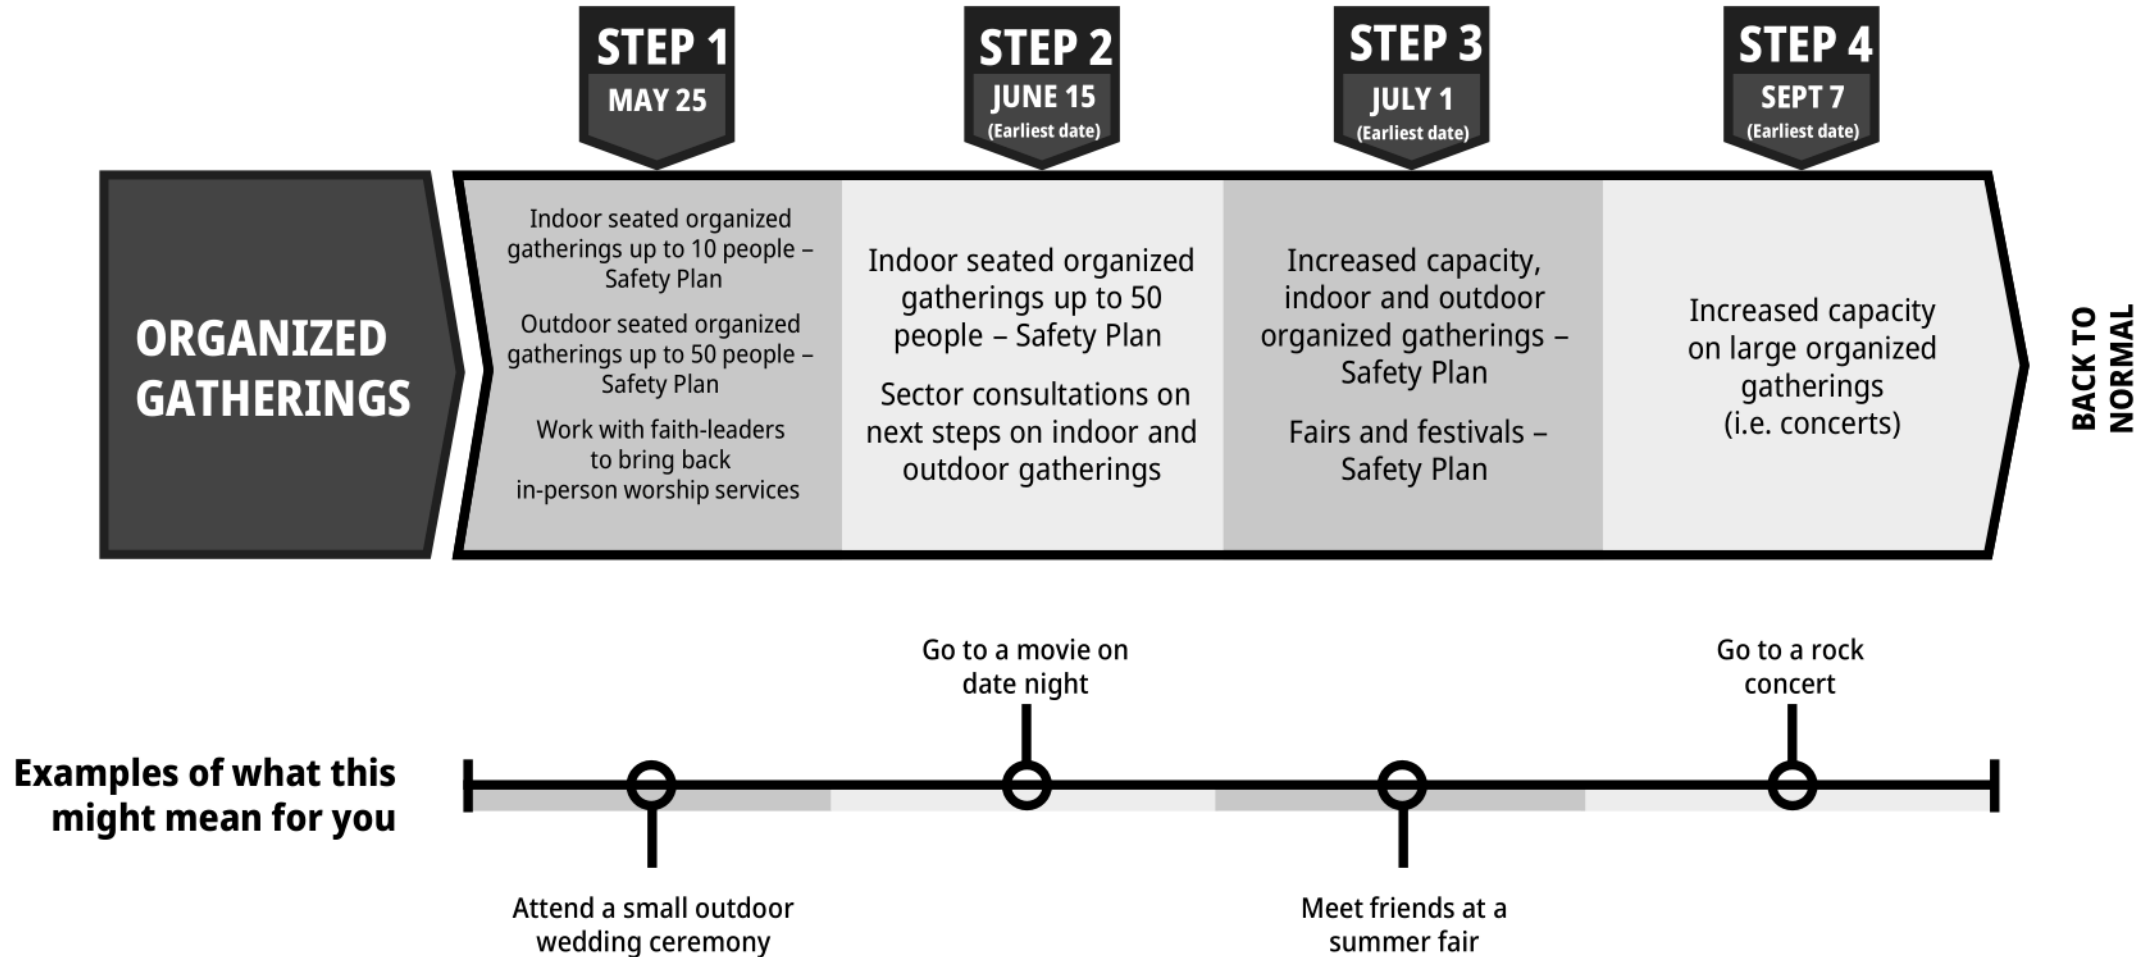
STEP 1
MAY 25

STEP 2
JUNE 15
(Earliest date)

STEP 3
JULY 1
(Earliest date)

STEP 4
SEPT 7
(Earliest date)

ORGANIZED GATHERINGS

Indoor seated organized gatherings up to 10 people – Safety Plan

Outdoor seated organized gatherings up to 50 people – Safety Plan

Work with faith-leaders to bring back in-person worship services

Indoor seated organized gatherings up to 50 people – Safety Plan

Sector consultations on next steps on indoor and outdoor gatherings

Increased capacity, indoor and outdoor organized gatherings – Safety Plan

Fairs and festivals – Safety Plan

Increased capacity on large organized gatherings (i.e. concerts)

BACK TO NORMAL

Examples of what this might mean for you

Go to a movie on date night

Go to a rock concert

Attend a small outdoor wedding ceremony

Meet friends at a summer fair